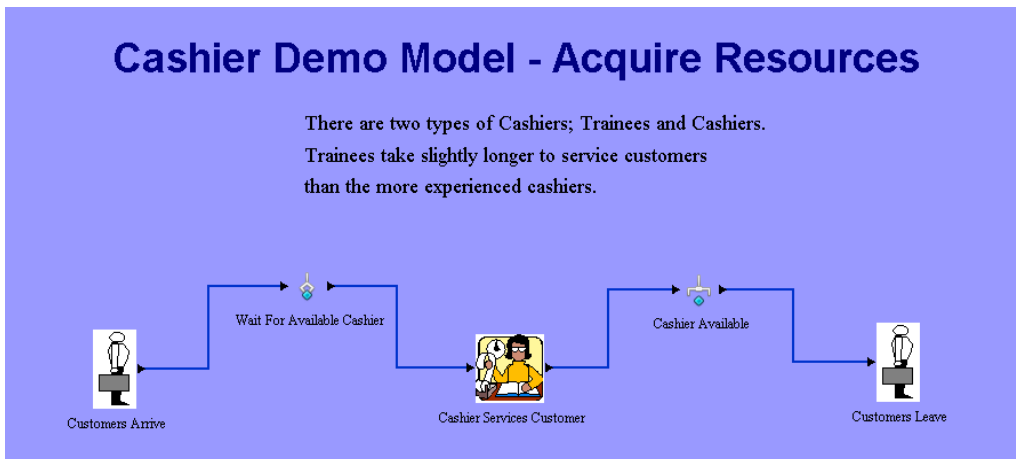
Cashier Demo Model - Acquire Resources

There are two types of Cashiers; Trainees and Cashiers. Trainees take slightly longer to service customers than the more experienced cashiers.

Wait For Available Cashier

Cashier Available

Customers Arrive

Cashier Services Customer

Customers Leave